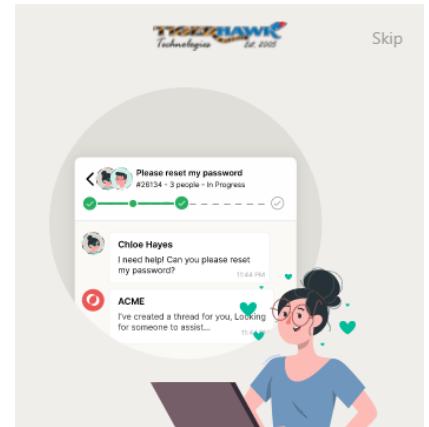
TIGERHAWK
Technologies Est. 2005

Skip

Please reset my password
#26134 - 3 people - In Progress

Chloe Hayes
I need help! Can you please reset my password?
11:44 PM

ACME
I've created a thread for you, Looking for someone to assist...
11:4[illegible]